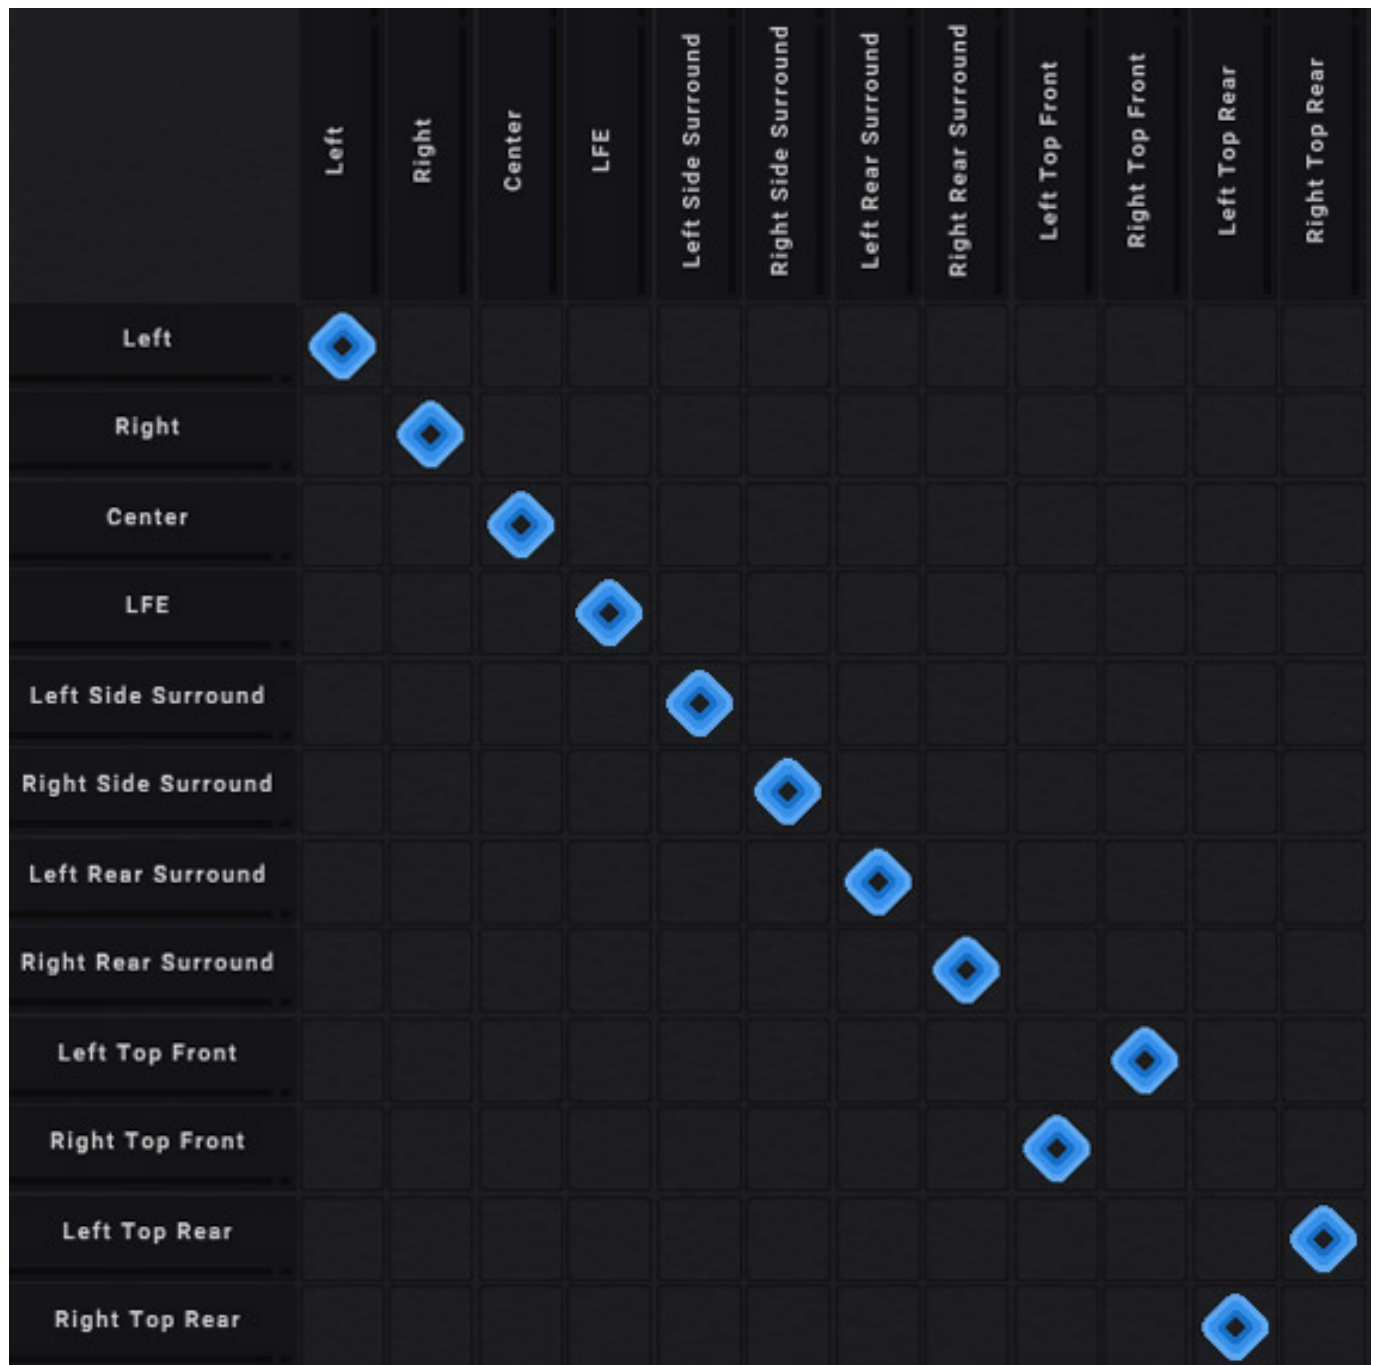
|  | Left | Right | Center | LFE | Left Side Surround | Right Side Surround | Left Rear Surround | Right Rear Surround | Left Top Front | Right Top Front | Left Top Rear | Right Top Rear |
|---|---|---|---|---|---|---|---|---|---|---|---|---|
| Left | | | | | | | | | | | | |
| Right | | | | | | | | | | | | |
| Center | | | | | | | | | | | | |
| LFE | | | | | | | | | | | | |
| Left Side Surround | | | | | | | | | | | | |
| Right Side Surround | | | | | | | | | | | | |
| Left Rear Surround | | | | | | | | | | | | |
| Right Rear Surround | | | | | | | | | | | | |
| Left Top Front | | | | | | | | | | | | |
| Right Top Front | | | | | | | | | | | | |
| Left Top Rear | | | | | | | | | | | | |
| Right Top Rear | | | | | | | | | | | | |